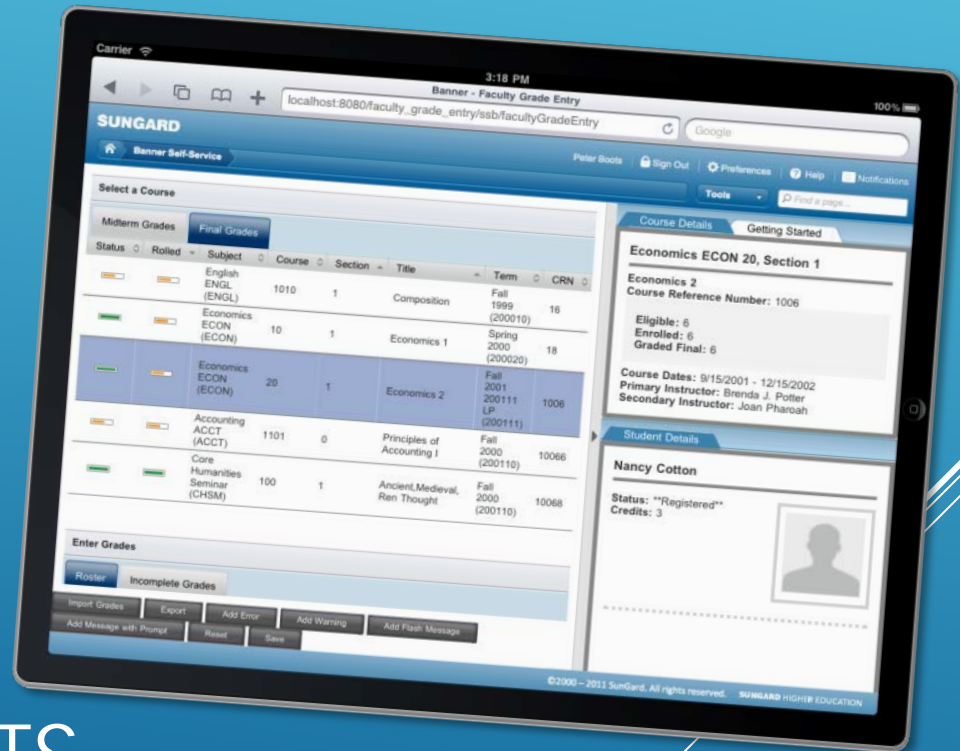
Carrier

3:18 PM

Banner - Faculty Grade Entry

100%

localhost:8080/faculty_grade_entry/ssb/facultyGradeEntry

Google

SUNGARD

Banner Self-Service

Peter Boots | Sign Out | Preferences | Help | Notifications

Tools

Find a page...

Select a Course

Midterm Grades | Final Grades

| Status | Rolled | Subject | Course | Section | Title | Term | CRN |
|---|---|---|---|---|---|---|---|
| | | English ENGL (ENGL) | 1010 | 1 | Composition | Fall 1999 (200010) | 16 |
| | | Economics ECON (ECON) | 10 | 1 | Economics 1 | Spring 2000 (200020) | 18 |
| | | Economics ECON (ECON) | 20 | 1 | Economics 2 | Fall 2001 200111 LP (200111) | 1006 |
| | | Accounting ACCT (ACCT) | 1101 | 0 | Principles of Accounting I | Fall 2000 (200110) | 10066 |
| | | Core Humanities Seminar (CHSM) | 100 | 1 | Ancient,Medieval, Ren Thought | Fall 2000 (200110) | 10068 |

Enter Grades

Roster | Incomplete Grades

Import Grades | Export | Add Error | Add Warning | Add Flash Message

Add Message with Prompt | Reset | Save

Course Details | Getting Started

Economics ECON 20, Section 1

Economics 2
Course Reference Number: 1006

Eligible: 6
Enrolled: 6
Graded Final: 6

Course Dates: 9/15/2001 - 12/15/2002
Primary Instructor: Brenda J. Potter
Secondary Instructor: Joan Pharoah

Student Details

Nancy Cotton

Status: **Registered**
Credits: 3

©2000 – 2011 SunGard. All rights reserved. SUNGARD HIGHER EDUCATION

TS